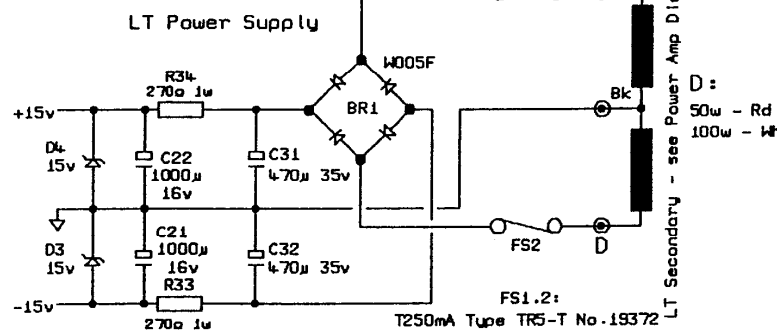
LT Power Supply

R34
270Ω 1w

W005F

BR1

+15v

D4
15v

C22
1000µ
16v

C31
470µ 35v

D3
15v

C21
1000µ
16v

C32
470µ 35v

-15v

R33
270Ω 1w

FS2

D

Bk

D:
50w - Rd
100w - Wh

FS1.2:
T250mA Type TR5-T No.19372

LT Secondary - see Power Amp Di